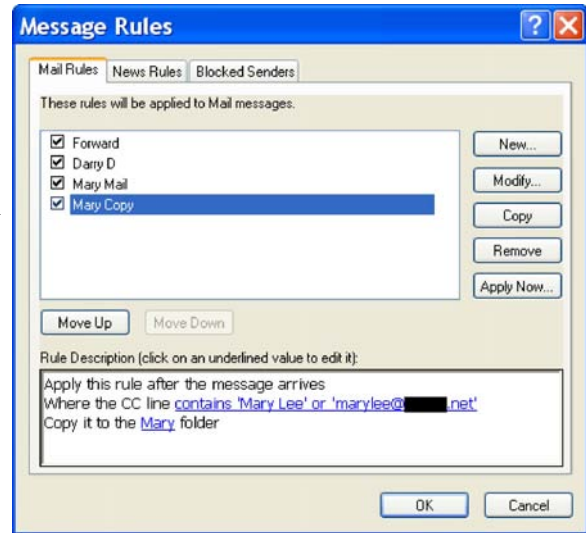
Message Rules

?

Mail Rules | News Rules | Blocked Senders

These rules will be applied to Mail messages.

Forward
Darry D
Mary Mail
Mary Copy

New...
Modify...
Copy
Remove
Apply Now...

Move Up
Move Down

Rule Description (click on an underlined value to edit it):

Apply this rule after the message arrives
Where the CC line contains 'Mary Lee' or 'marylee@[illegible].net'
Copy it to the Mary folder

OK
Cancel